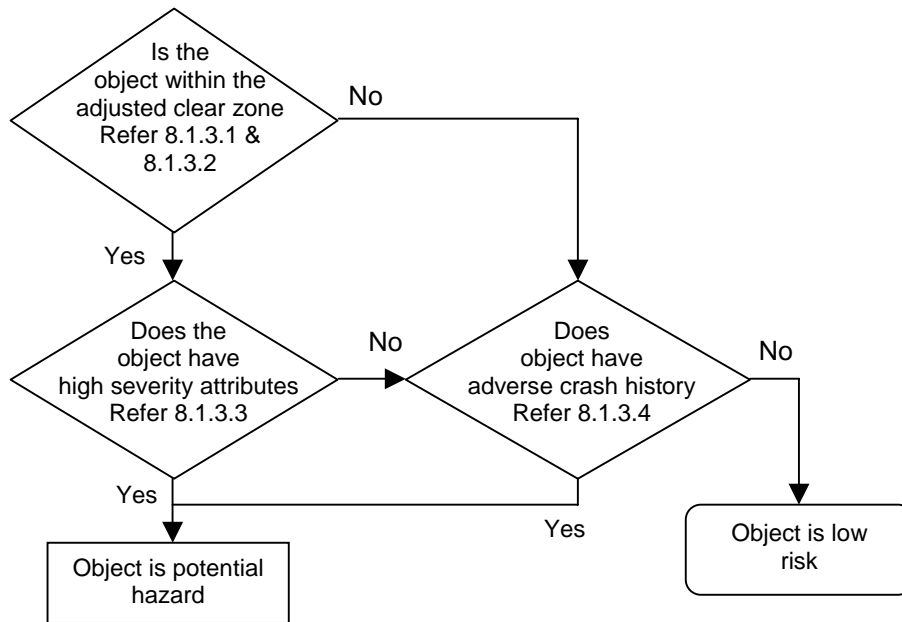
Is the object within the adjusted clear zone Refer 8.1.3.1 & 8.1.3.2

No

Yes

Does the object have high severity attributes Refer 8.1.3.3

No

Does object have adverse crash history Refer 8.1.3.4

No

Yes

Yes

Object is potential hazard

Object is low risk